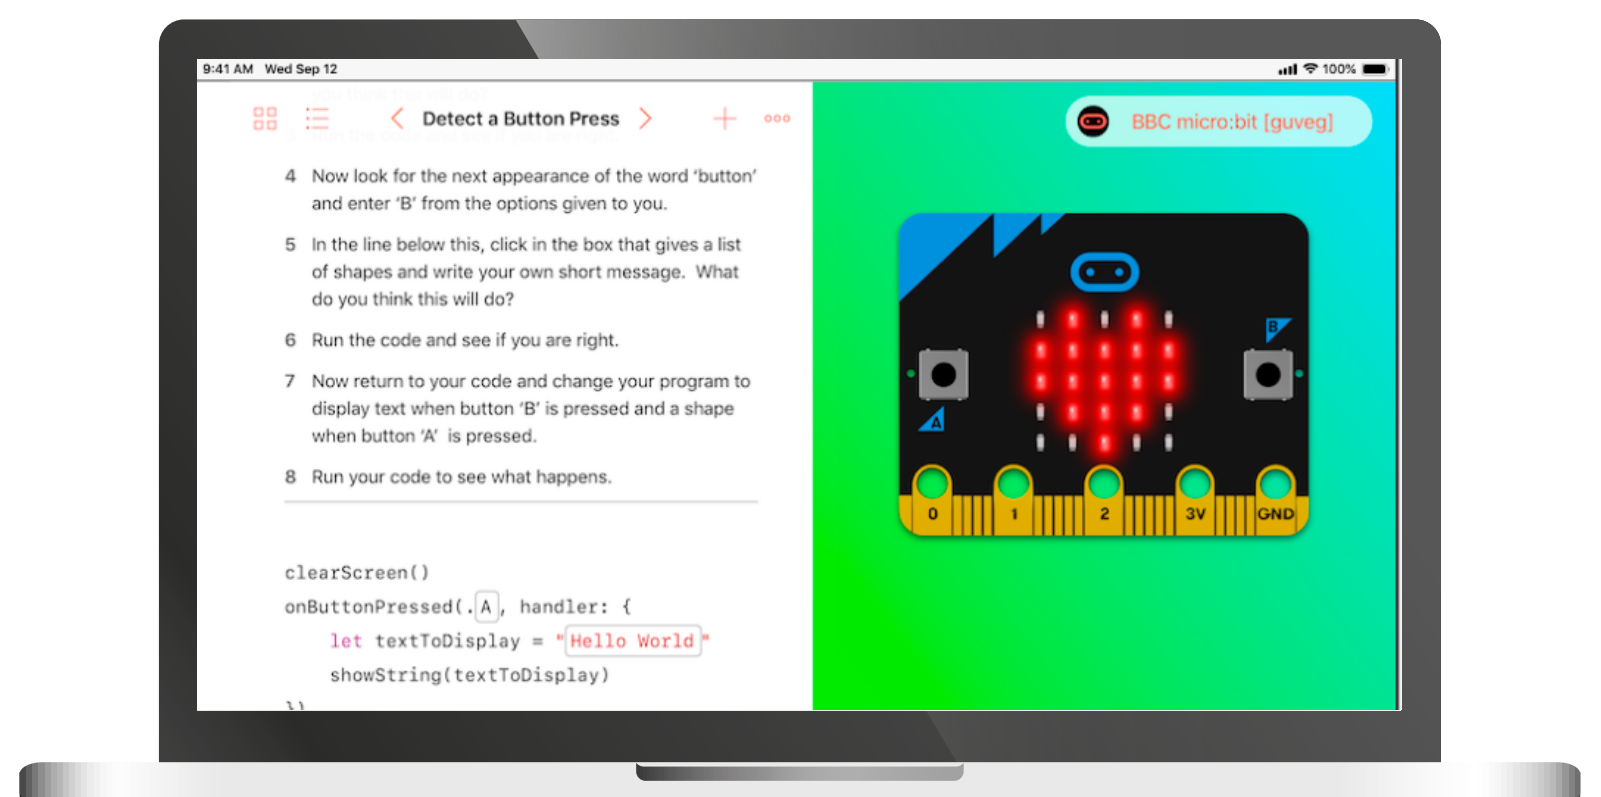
9:41 AM Wed Sep 12

100%

Detect a Button Press

4 Now look for the next appearance of the word 'button' and enter 'B' from the options given to you.

5 In the line below this, click in the box that gives a list of shapes and write your own short message. What do you think this will do?

6 Run the code and see if you are right.

7 Now return to your code and change your program to display text when button 'B' is pressed and a shape when button 'A' is pressed.

8 Run your code to see what happens.

clearScreen()
onButtonPressed(.A, handler: {
let textToDisplay = "Hello World"
showString(textToDisplay)

BBC micro:bit [guveg]

B
A
0
1
2
3V
GND